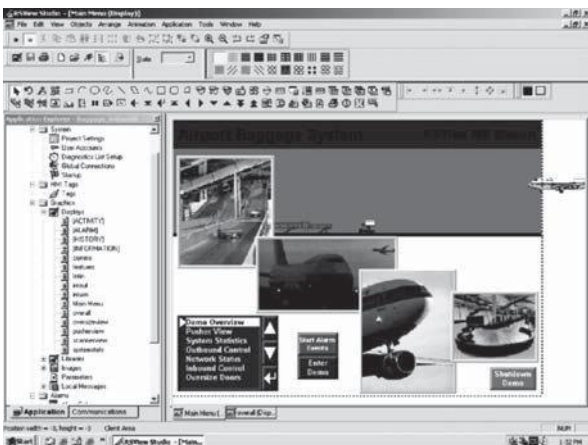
RSView Studio - [Main Menu (Display)]
File Edit View Objects Arrange Animation Application Tools Window Help
Zoom
Application Explorer
System
Project Settings
User Accounts
Diagnostics List Setup
Global Connections
Startup
HMI Tags
Tags
Graphics
Displays
[ACTIVITY]
[ALARM]
[HISTORY]
[INFORMATION]
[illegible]
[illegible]
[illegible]
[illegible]
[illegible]
Main Menu
overall
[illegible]
pusherview
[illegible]
systemstats
Libraries
Images
Parameters
Local Messages
Alarms
Application
Communications
Airport Baggage System
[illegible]
Demo Overview
Pusher View
System Statistics
Outbound Control
Network Status
Inbound Control
Oversize Doors
Start Alarm Demo
Enter Demo
Shutdown Demo
Main Menu (
overall Disp
Position: width = -3, height = 0 Client Area
Start
RSView Studio - [Main...
NUM
1:32 PM